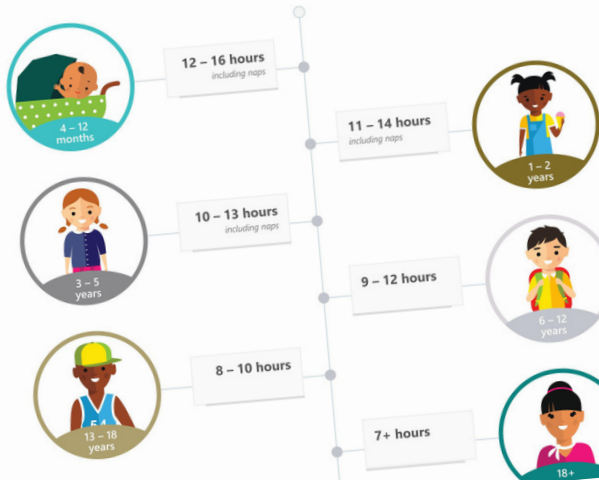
12 – 16 hours
including naps

4 – 12 months

11 – 14 hours
including naps

1 – 2 years

10 – 13 hours
including naps

3 – 5 years

9 – 12 hours

6 – 12 years

8 – 10 hours

54

13 – 18 years

7+ hours

18+